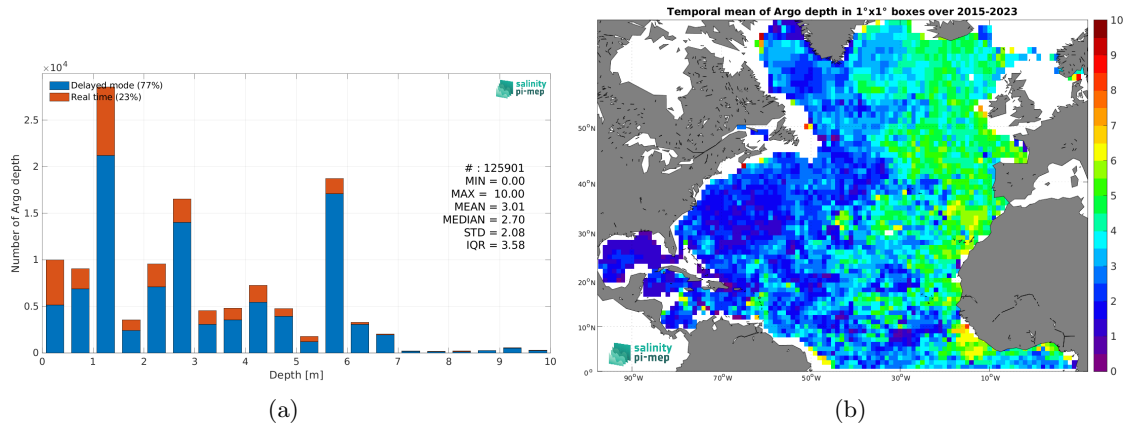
$\times10^4$
Delayed mode (77%)
Real time (23%)
salinity pi-mep
2.5
2
1.5
1
0.5
0
Number of Argo depth
# : 125901
MIN = 0.00
MAX = 10.00
MEAN = 3.01
MEDIAN = 2.70
STD = 2.08
IQR = 3.58
0 1 2 3 4 5 6 7 8 9 10
Depth [m]
(a)

Temporal mean of Argo depth in 1°x1° boxes over 2015-2023
50°N
40°N
30°N
20°N
10°N
0°
90°W 70°W 50°W 30°W 10°W
salinity pi-mep
10
9
8
7
6
5
4
3
2
1
0
(b)